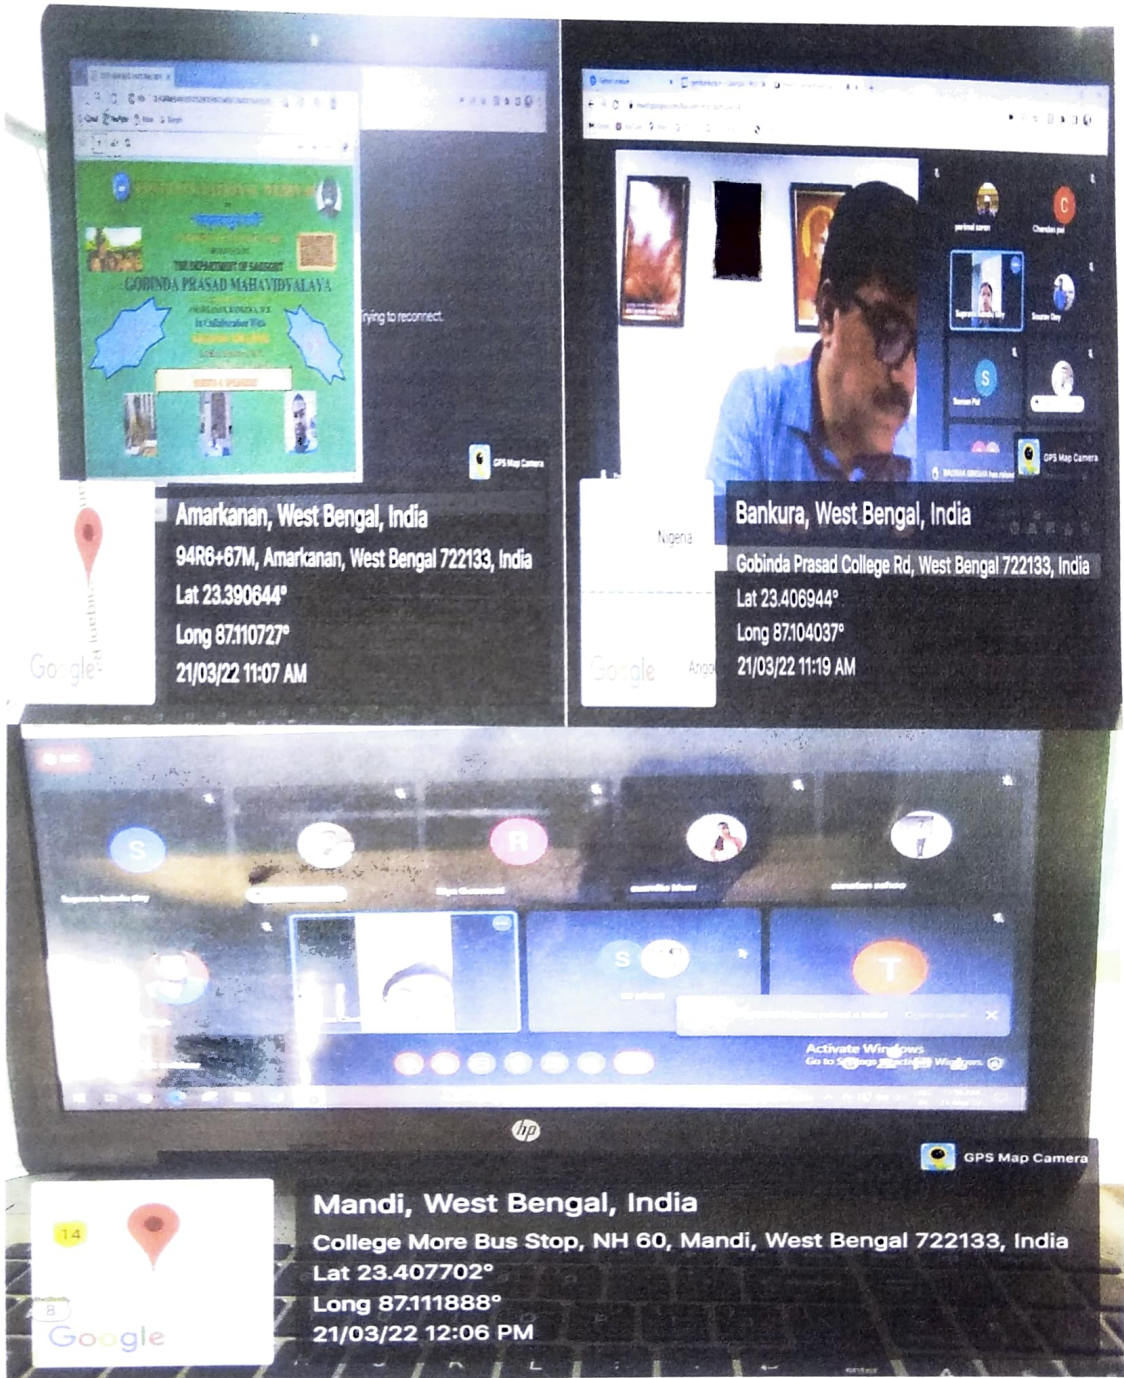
THE DEPARTMENT OF SANSKRIT
GOBINDA PRASAD MAHAVIDYALAYA
In Collaboration With

Trying to reconnect.

GPS Map Camera

Google

Amarkanan, West Bengal, India
94R6+67M, Amarkanan, West Bengal 722133, India
Lat 23.390644°
Long 87.110727°
21/03/22 11:07 AM

GPS Map Camera

Nigena

Google

Bankura, West Bengal, India
Gobinda Prasad College Rd, West Bengal 722133, India
Lat 23.406944°
Long 87.104037°
21/03/22 11:19 AM

Activate Windows
Go to Settings to activate Windows.

hp

GPS Map Camera

14

Google

Mandi, West Bengal, India
College More Bus Stop, NH 60, Mandi, West Bengal 722133, India
Lat 23.407702°
Long 87.111888°
21/03/22 12:06 PM